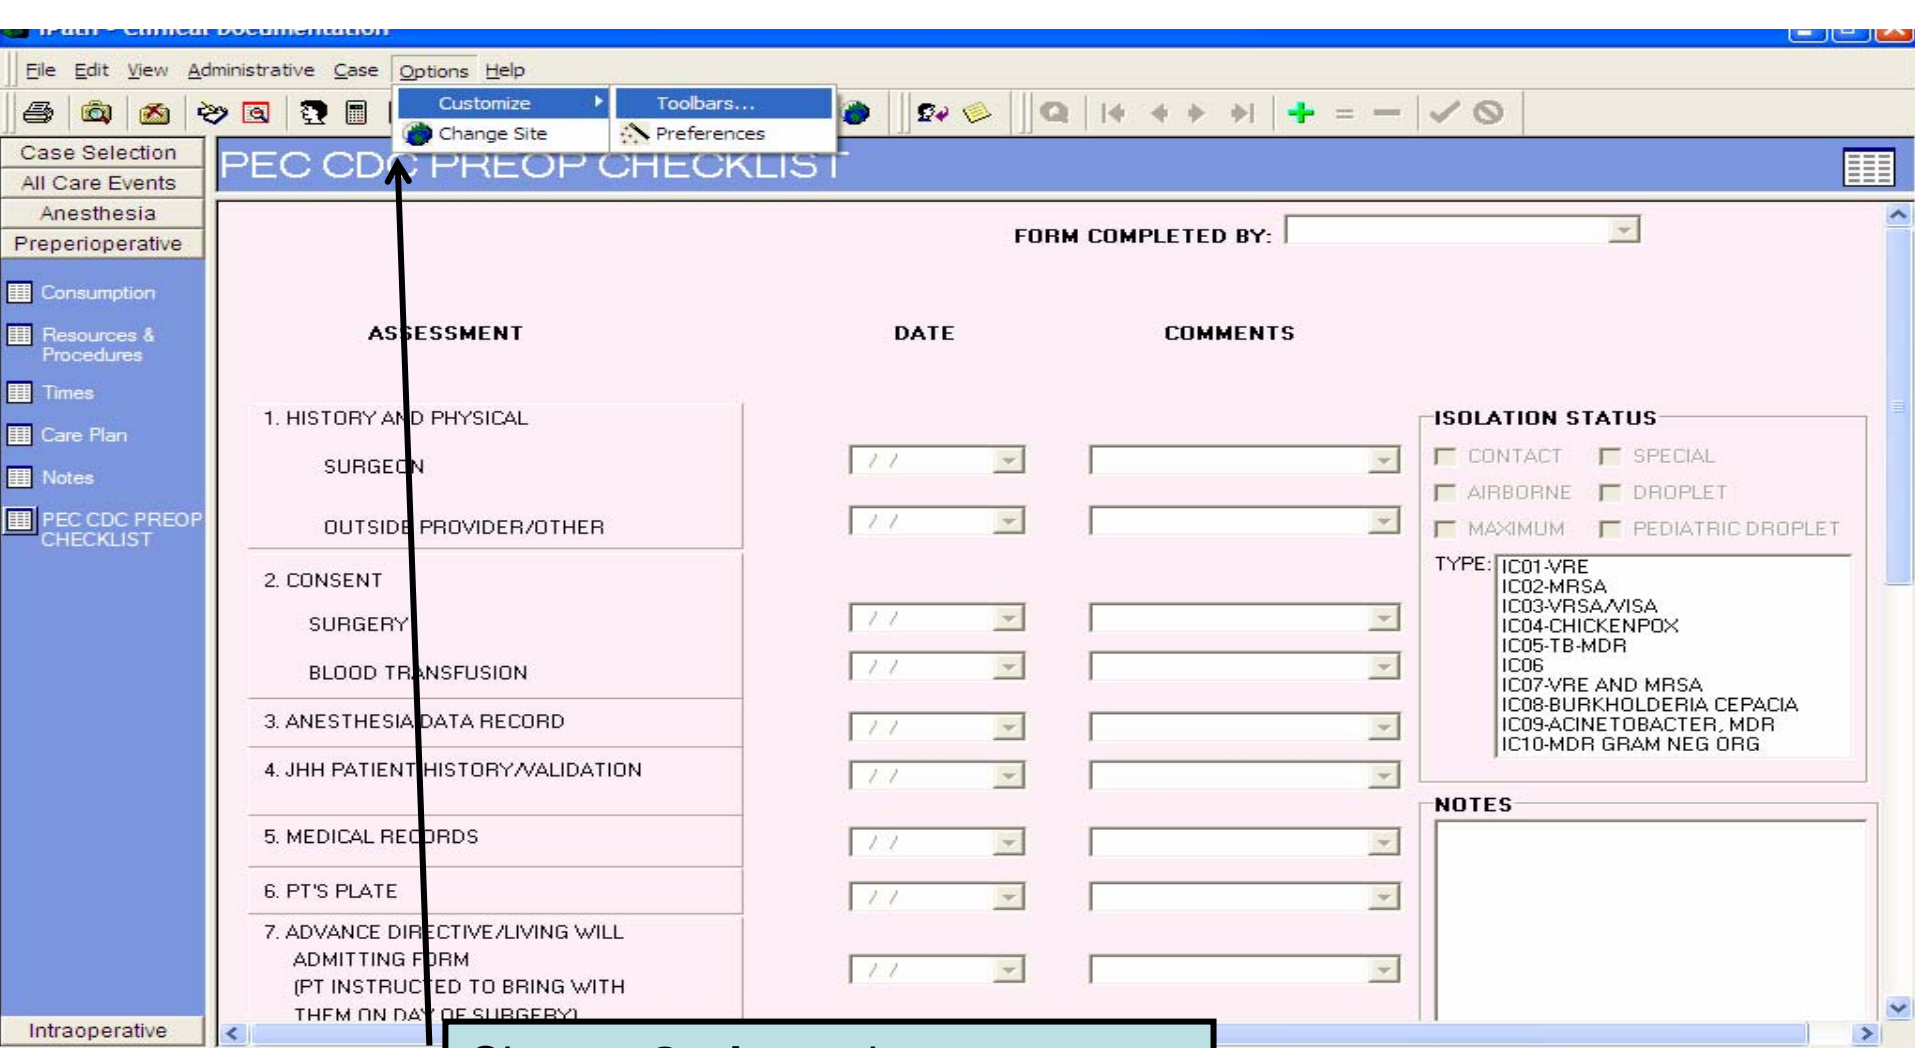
iPath - Clinical Documentation

File Edit View Administrative Case Options Help

Customize
Change Site
Toolbars...
Preferences

Case Selection
All Care Events
Anesthesia
Preperioperative

Consumption
Resources & Procedures
Times
Care Plan
Notes
PEC CDC PREOP CHECKLIST

Intraoperative

PEC CDC PREOP CHECKLIST

FORM COMPLETED BY:

ASSESSMENT DATE COMMENTS

1. HISTORY AND PHYSICAL
SURGEON / /
OUTSIDE PROVIDER/OTHER / /

2. CONSENT
SURGERY / /
BLOOD TRANSFUSION / /

3. ANESTHESIA DATA RECORD / /

4. JHH PATIENT HISTORY/VALIDATION / /

5. MEDICAL RECORDS / /

6. PT'S PLATE / /

7. ADVANCE DIRECTIVE/LIVING WILL ADMITTING FORM (PT INSTRUCTED TO BRING WITH THEM ON DAY OF SURGERY) / /

ISOLATION STATUS
CONTACT SPECIAL
AIRBORNE DROPLET
MAXIMUM PEDIATRIC DROPLET
TYPE:
IC01-VRE
IC02-MRSA
IC03-VRSA/VISA
IC04-CHICKENPOX
IC05-TB-MDR
IC06
IC07-VRE AND MRSA
IC08-BURKHOLDERIA CEPACIA
IC09-ACINETOBACTER, MDR
IC10-MDR GRAM NEG ORG

NOTES

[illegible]